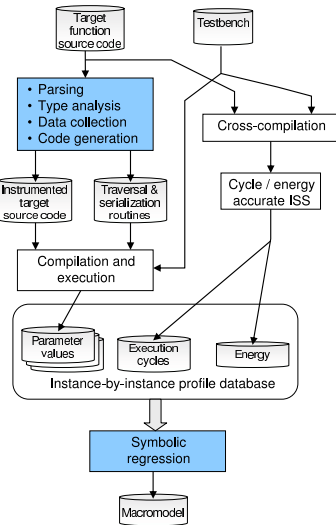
Target function source code

Testbench

• Parsing
• Type analysis
• Data collection
• Code generation

Cross-compilation

Instrumented target source code

Traversal & serialization routines

Cycle / energy accurate ISS

Compilation and execution

Parameter values

Execution cycles

Energy

Instance-by-instance profile database

Symbolic regression

Macromodel